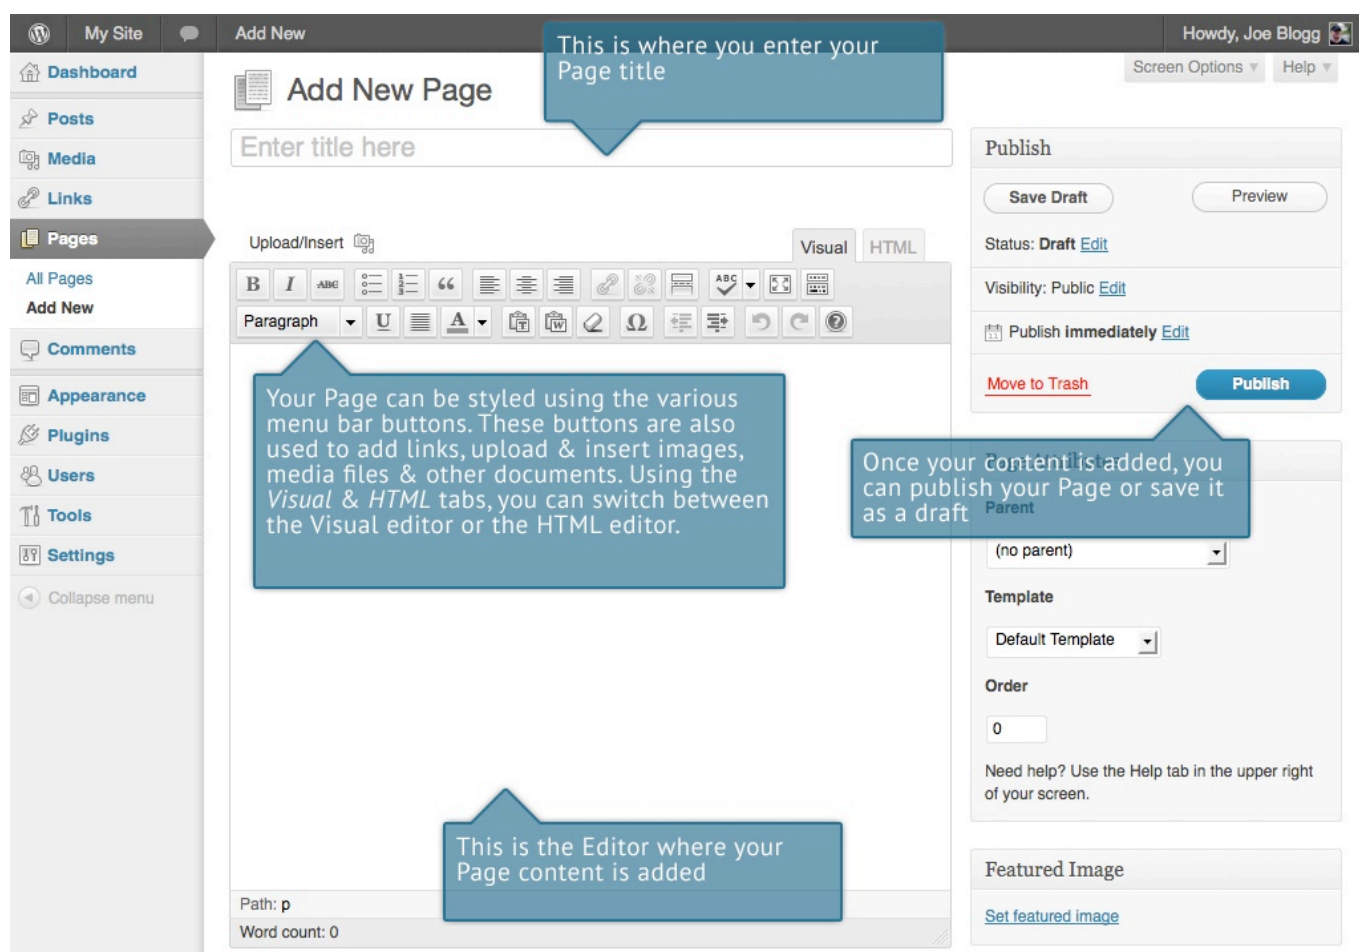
My Site Add New Howdy, Joe Blogg

This is where you enter your Page title

Screen Options Help

Dashboard

Posts

Media

Links

Pages

All Pages

Add New

Comments

Appearance

Plugins

Users

Tools

Settings

Collapse menu

Add New Page

Enter title here

Upload/Insert

Visual HTML

B I ABC

Paragraph U A Ω

Your Page can be styled using the various menu bar buttons. These buttons are also used to add links, upload & insert images, media files & other documents. Using the *Visual* & *HTML* tabs, you can switch between the Visual editor or the HTML editor.

This is the Editor where your Page content is added

Path: p

Word count: 0

Publish

Save Draft Preview

Status: Draft Edit

Visibility: Public Edit

Publish immediately Edit

Move to Trash Publish

Once your content is added, you can publish your Page or save it as a draft

Parent

(no parent)

Template

Default Template

Order

0

Need help? Use the Help tab in the upper right of your screen.

Featured Image

Set featured image